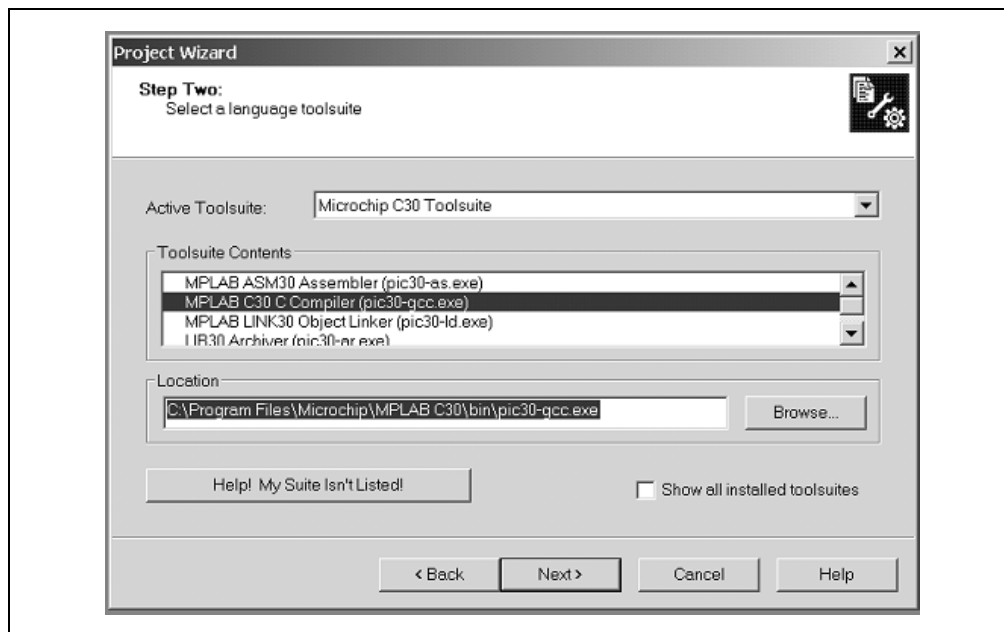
Project Wizard

×

Step Two:
Select a language toolsuite

Active Toolsuite: Microchip C30 Toolsuite

Toolsuite Contents

MPLAB ASM30 Assembler (pic30-as.exe)
MPLAB C30 C Compiler (pic30-gcc.exe)
MPLAB LINK30 Object Linker (pic30-ld.exe)
LIB30 Archiver (pic30-ar.exe)

Location

C:\Program Files\Microchip\MPLAB C30\bin\pic30-gcc.exe

Browse...

Help! My Suite Isn't Listed!

Show all installed toolsuites

< Back

Next >

Cancel

Help